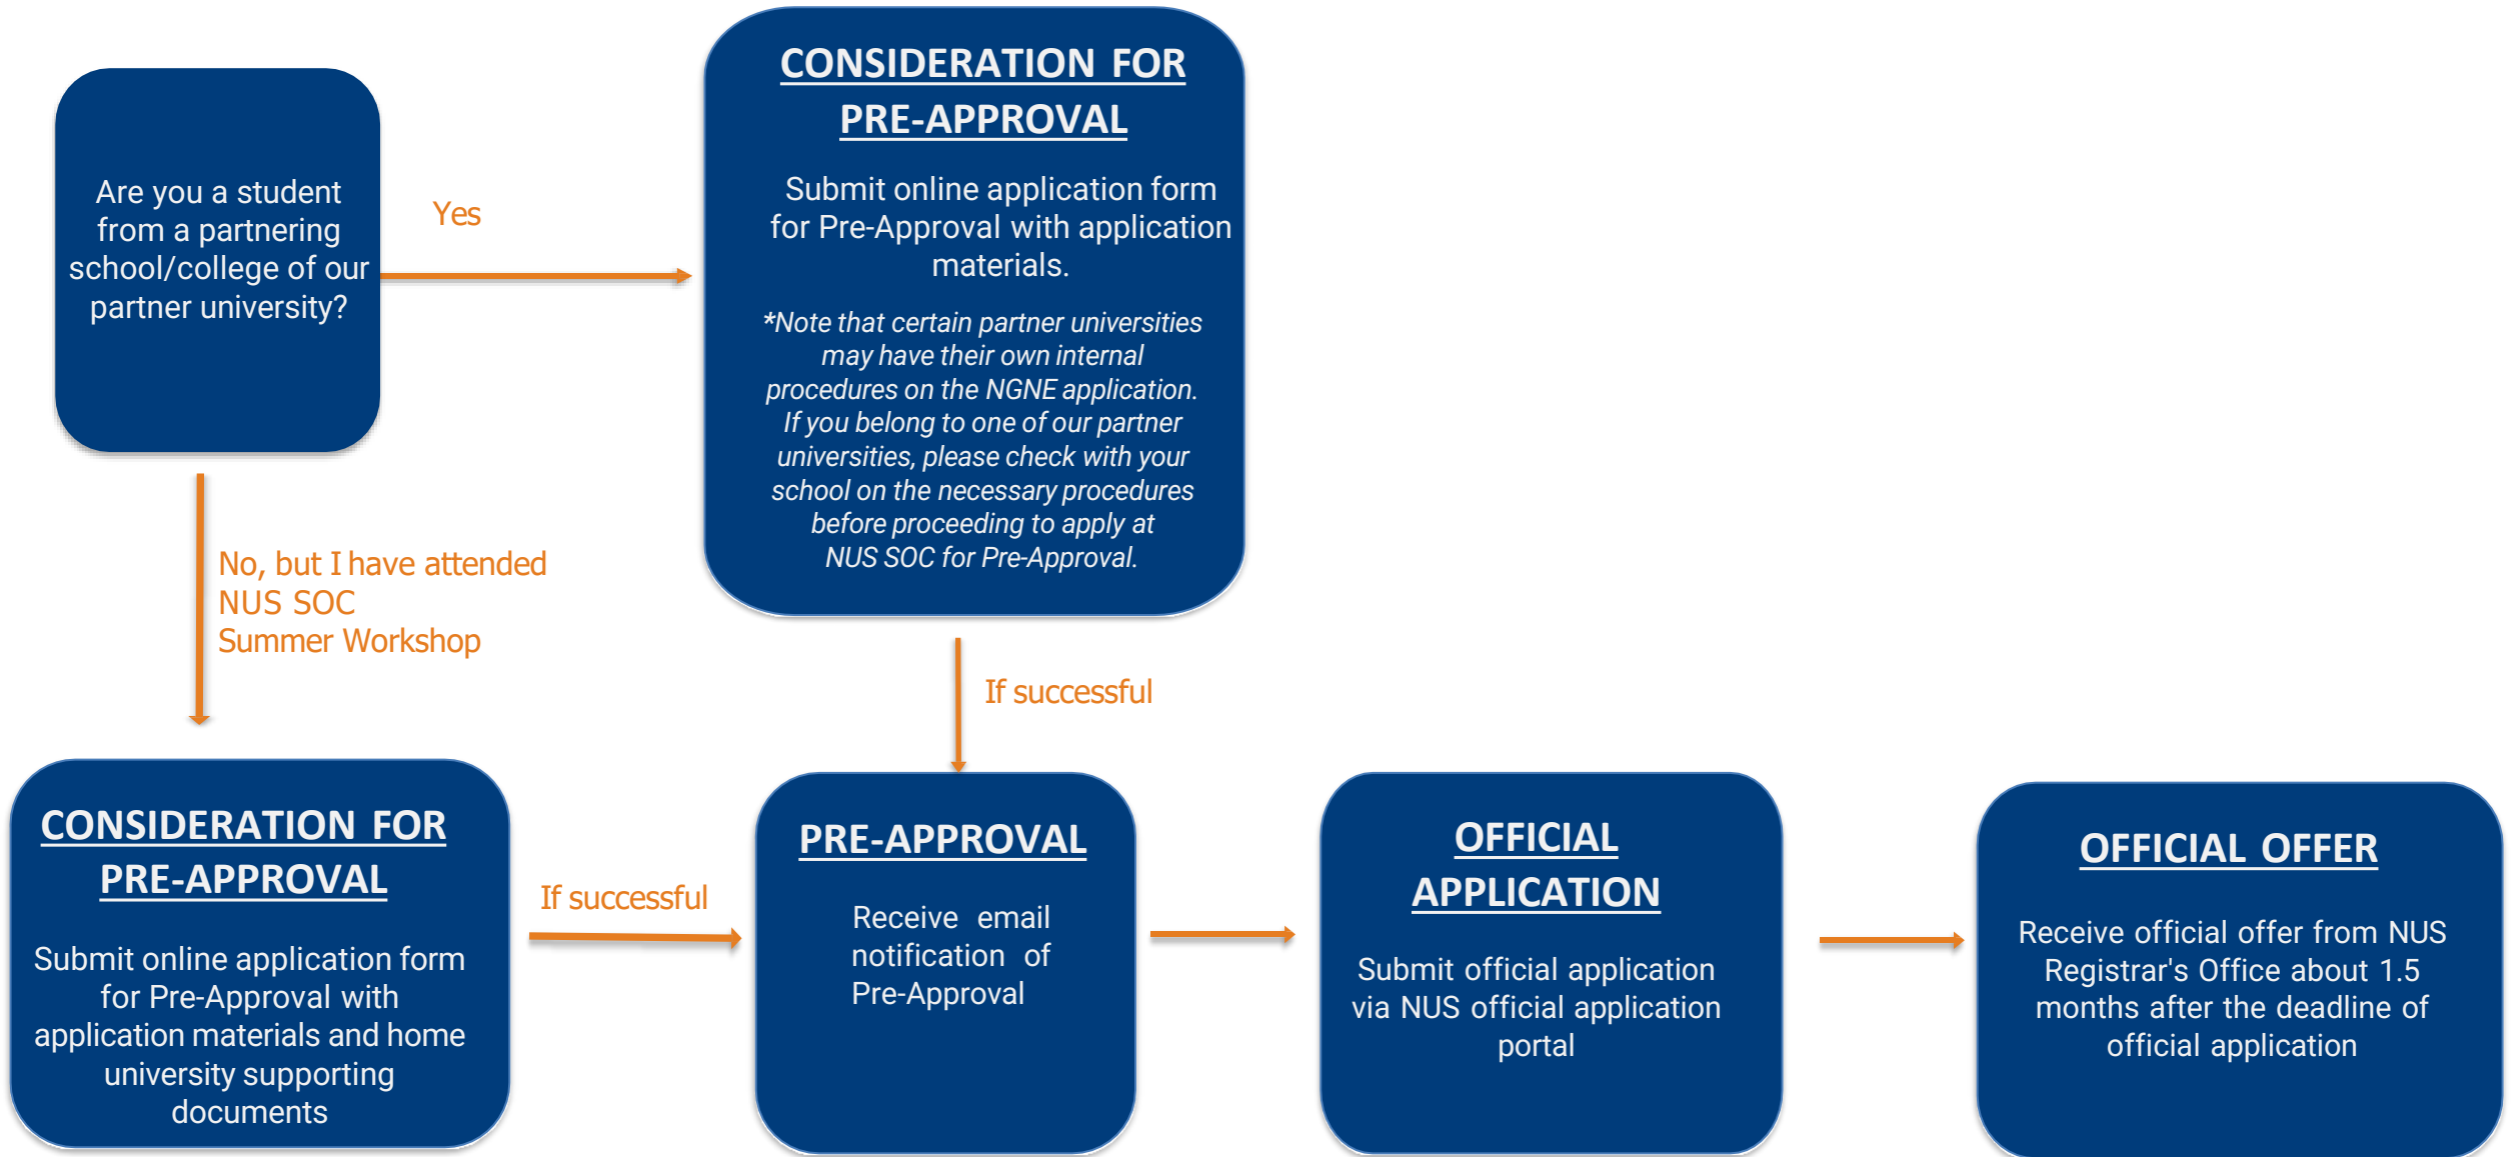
Are you a student from a partnering school/college of our partner university?

Yes

CONSIDERATION FOR PRE-APPROVAL

Submit online application form for Pre-Approval with application materials.

*Note that certain partner universities may have their own internal procedures on the NGNE application. If you belong to one of our partner universities, please check with your school on the necessary procedures before proceeding to apply at NUS SOC for Pre-Approval.

No, but I have attended NUS SOC Summer Workshop

If successful

CONSIDERATION FOR PRE-APPROVAL

Submit online application form for Pre-Approval with application materials and home university supporting documents

If successful

PRE-APPROVAL

Receive email notification of Pre-Approval

OFFICIAL APPLICATION

Submit official application via NUS official application portal

OFFICIAL OFFER

Receive official offer from NUS Registrar's Office about 1.5 months after the deadline of official application